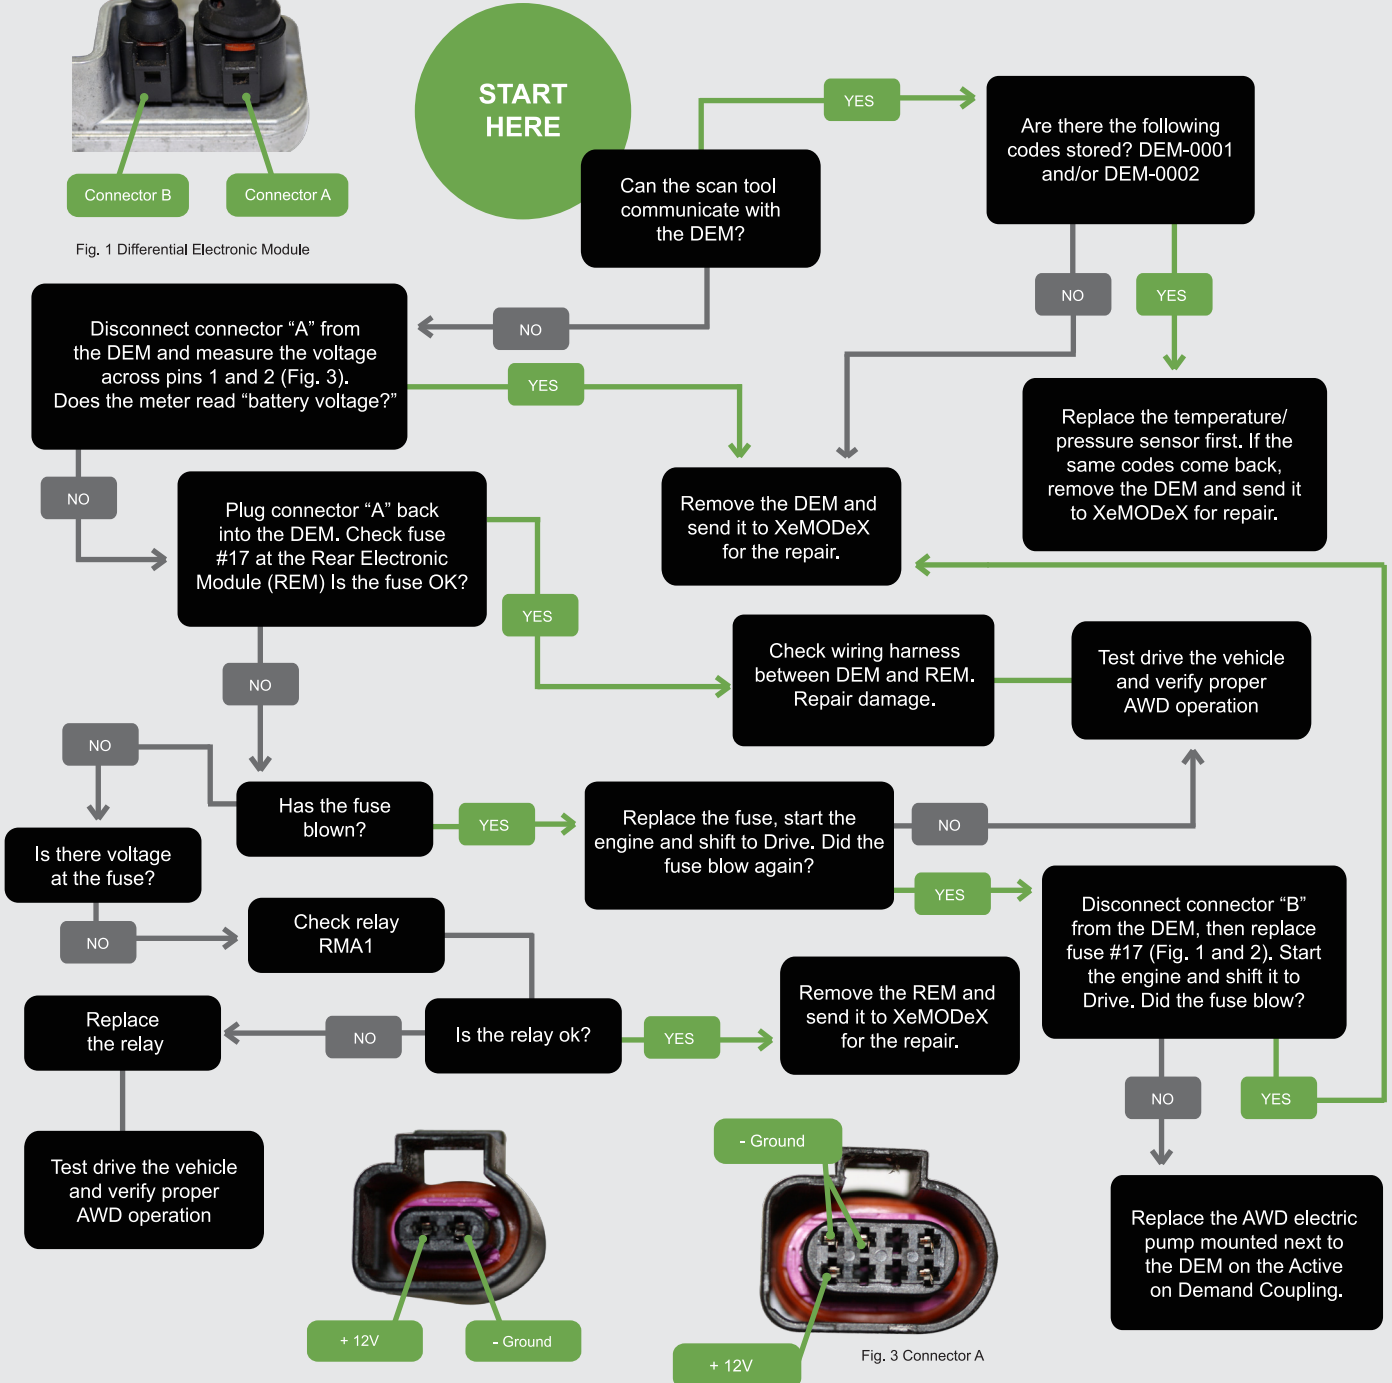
Connector B

Connector A

Fig. 1 Differential Electronic Module

START HERE

Can the scan tool communicate with the DEM?

YES

Are there the following codes stored? DEM-0001 and/or DEM-0002

NO

YES

Disconnect connector “A” from the DEM and measure the voltage across pins 1 and 2 (Fig. 3). Does the meter read “battery voltage?”

NO

YES

Replace the temperature/ pressure sensor first. If the same codes come back, remove the DEM and send it to XeMODeX for repair.

NO

Plug connector “A” back into the DEM. Check fuse #17 at the Rear Electronic Module (REM) Is the fuse OK?

Remove the DEM and send it to XeMODeX for the repair.

YES

Check wiring harness between DEM and REM. Repair damage.

Test drive the vehicle and verify proper AWD operation

NO

NO

Has the fuse blown?

YES

Replace the fuse, start the engine and shift to Drive. Did the fuse blow again?

NO

Is there voltage at the fuse?

YES

Disconnect connector “B” from the DEM, then replace fuse #17 (Fig. 1 and 2). Start the engine and shift it to Drive. Did the fuse blow?

NO

Check relay RMA1

Replace the relay

NO

Is the relay ok?

YES

Remove the REM and send it to XeMODeX for the repair.

NO

YES

Test drive the vehicle and verify proper AWD operation

- Ground

Replace the AWD electric pump mounted next to the DEM on the Active on Demand Coupling.

+ 12V

- Ground

+ 12V

Fig. 3 Connector A